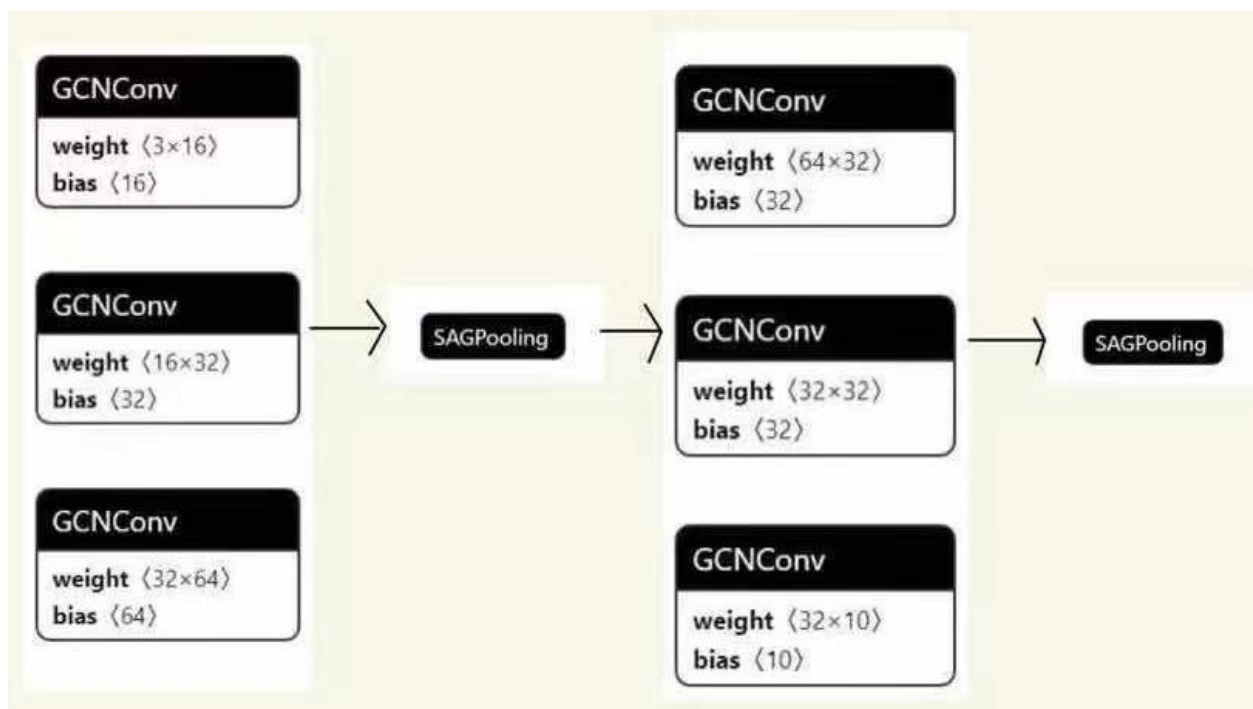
GCNConv
weight ⟨3×16⟩
bias ⟨16⟩

GCNConv
weight ⟨16×32⟩
bias ⟨32⟩

GCNConv
weight ⟨32×64⟩
bias ⟨64⟩

SAGPooling

GCNConv
weight ⟨64×32⟩
bias ⟨32⟩

GCNConv
weight ⟨32×32⟩
bias ⟨32⟩

GCNConv
weight ⟨32×10⟩
bias ⟨10⟩

SAGPooling